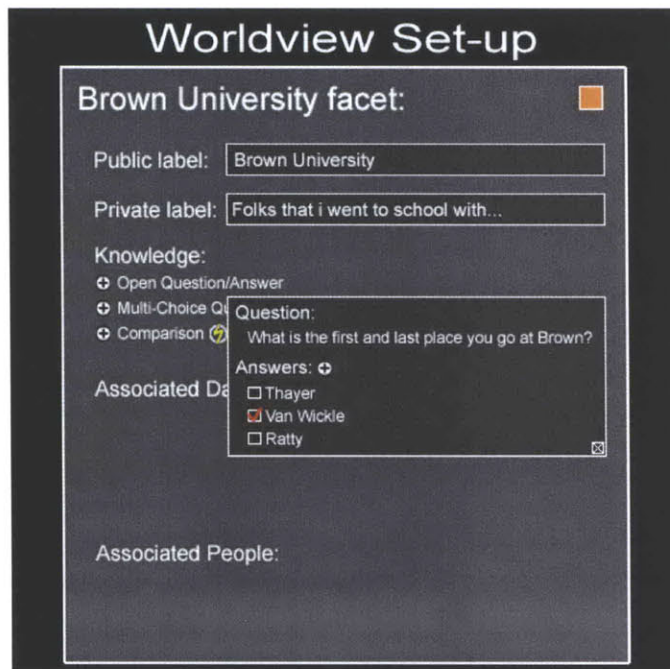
Worldview Set-up

Brown University facet:

Public label: Brown University

Private label: Folks that i went to school with...

Knowledge:
Open Question/Answer
Multi-Choice Q
Comparison

Question:
What is the first and last place you go at Brown?
Answers:
☐ Thayer
☑ Van Wickle
☐ Ratty

Associated Da

Associated People: